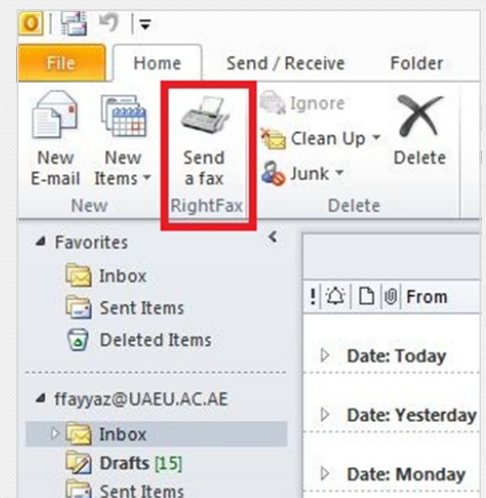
File
Home
Send / Receive
Folder

New E-mail
New Items
New

Send a fax
RightFax

Ignore
Clean Up
Junk
Delete
Delete

Favorites
Inbox
Sent Items
Deleted Items

ffayyaz@UAEU.AC.AE
Inbox
Drafts [15]
Sent Items

From
Date: Today
Date: Yesterday
Date: Monday